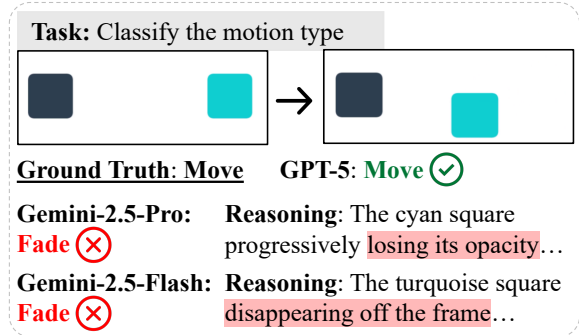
Task: Classify the motion type

Ground Truth: Move GPT-5: Move

Gemini-2.5-Pro: Fade

Reasoning: The cyan square progressively losing its opacity…

Gemini-2.5-Flash: Fade

Reasoning: The turquoise square disappearing off the frame…